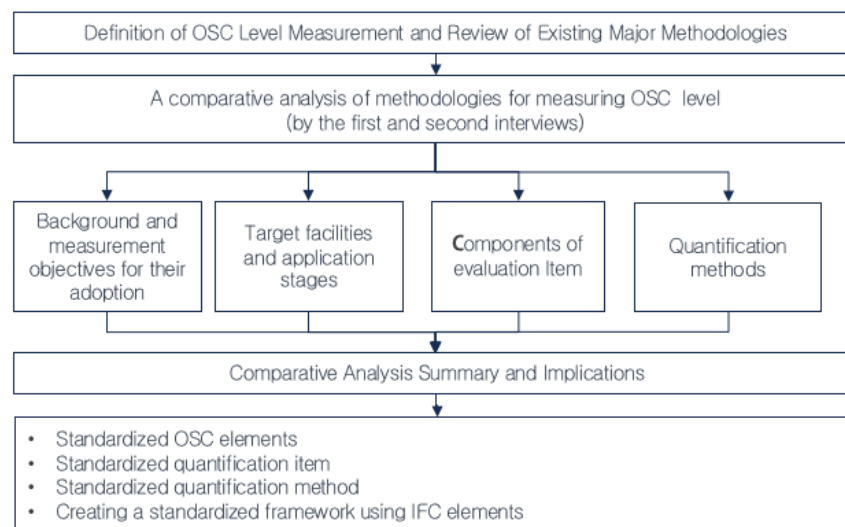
Definition of OSC Level Measurement and Review of Existing Major Methodologies

A comparative analysis of methodologies for measuring OSC level (by the first and second interviews)

Background and measurement objectives for their adoption

Target facilities and application stages

Components of evaluation Item

Quantification methods

Comparative Analysis Summary and Implications

- Standardized OSC elements
- Standardized quantification item
- Standardized quantification method
- Creating a standardized framework using IFC elements